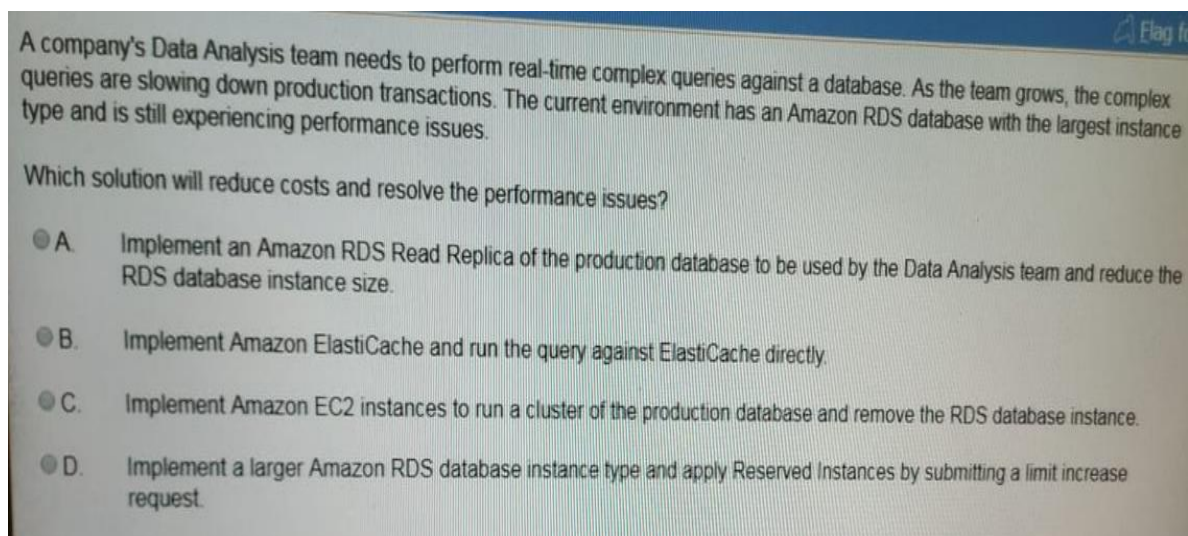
Flag f

A company's Data Analysis team needs to perform real-time complex queries against a database. As the team grows, the complex queries are slowing down production transactions. The current environment has an Amazon RDS database with the largest instance type and is still experiencing performance issues.

Which solution will reduce costs and resolve the performance issues?

A. Implement an Amazon RDS Read Replica of the production database to be used by the Data Analysis team and reduce the RDS database instance size.

B. Implement Amazon ElastiCache and run the query against ElastiCache directly.

C. Implement Amazon EC2 instances to run a cluster of the production database and remove the RDS database instance.

D. Implement a larger Amazon RDS database instance type and apply Reserved Instances by submitting a limit increase request.